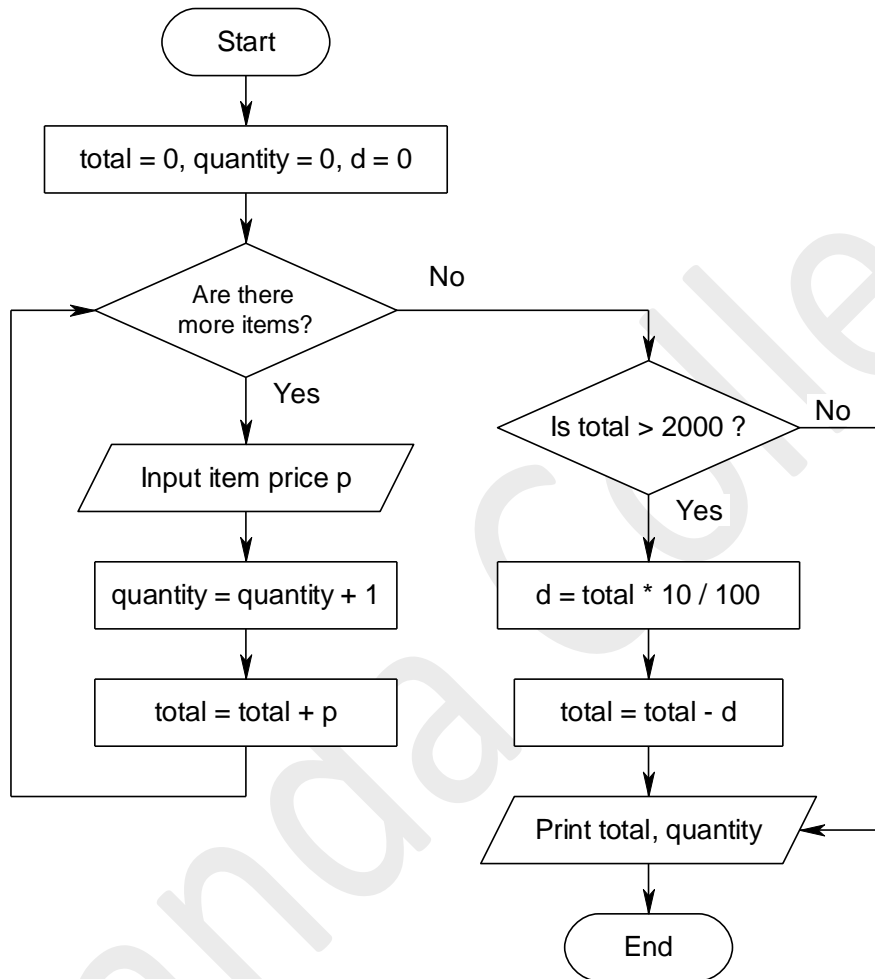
Start

total = 0, quantity = 0, d = 0

Are there more items?

No

Yes

Input item price p

quantity = quantity + 1

total = total + p

Is total > 2000 ?

No

Yes

d = total * 10 / 100

total = total - d

Print total, quantity

End